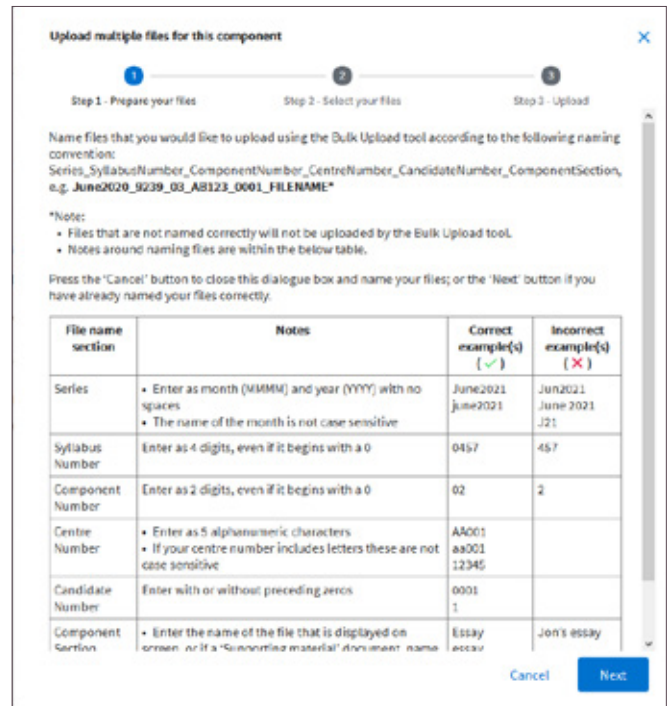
Upload multiple files for this component

×

1
Step 1 - Prepare your files

2
Step 2 - Select your files

3
Step 3 - Upload

Name files that you would like to upload using the Bulk Upload tool according to the following naming convention: Series_SyllabusNumber_ComponentNumber_CentreNumber_CandidateNumber_ComponentSection, e.g. **June2020_9239_03_AB123_0001_FILENAME***

*Note:
• Files that are not named correctly will not be uploaded by the Bulk Upload tool.
• Notes around naming files are within the below table.

Press the 'Cancel' button to close this dialogue box and name your files; or the 'Next' button if you have already named your files correctly.

| File name section | Notes | Correct example(s) (✓) | Incorrect example(s) (✗) |
|---|---|---|---|
| Series | • Enter as month (MMMM) and year (YYYY) with no spaces • The name of the month is not case sensitive | June2021 june2021 | Jun2021 June 2021 J21 |
| Syllabus Number | Enter as 4 digits, even if it begins with a 0 | 0457 | 457 |
| Component Number | Enter as 2 digits, even if it begins with a 0 | 02 | 2 |
| Centre Number | • Enter as 5 alphanumeric characters • If your centre number includes letters these are not case sensitive | AA001 aa001 12345 | |
| Candidate Number | Enter with or without preceding zeros | 0001 1 | |
| Component Section | • Enter the name of the file that is displayed on screen, or if a 'Supporting material' document, name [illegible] | Essay essay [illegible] | Jon's essay |

Cancel

Next